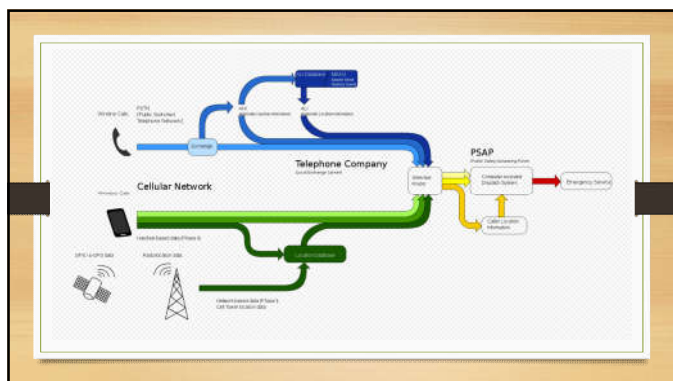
Wireline Calls

PSTN
(Public Switched Telephone Network)

Exchange

ALI Database

MSAG

ANI

ALI

Telephone Company

Cellular Network

Wireless Calls

Handset based data (Phase II)

GPS/A-GPS data

Radiolocation data

Location Database

Network based data (Phase I)
Cell Tower location data

Selective Router

PSAP
(Public Safety Answering Point)

Computer-Aided Dispatch System

Caller Location Information

Emergency Service